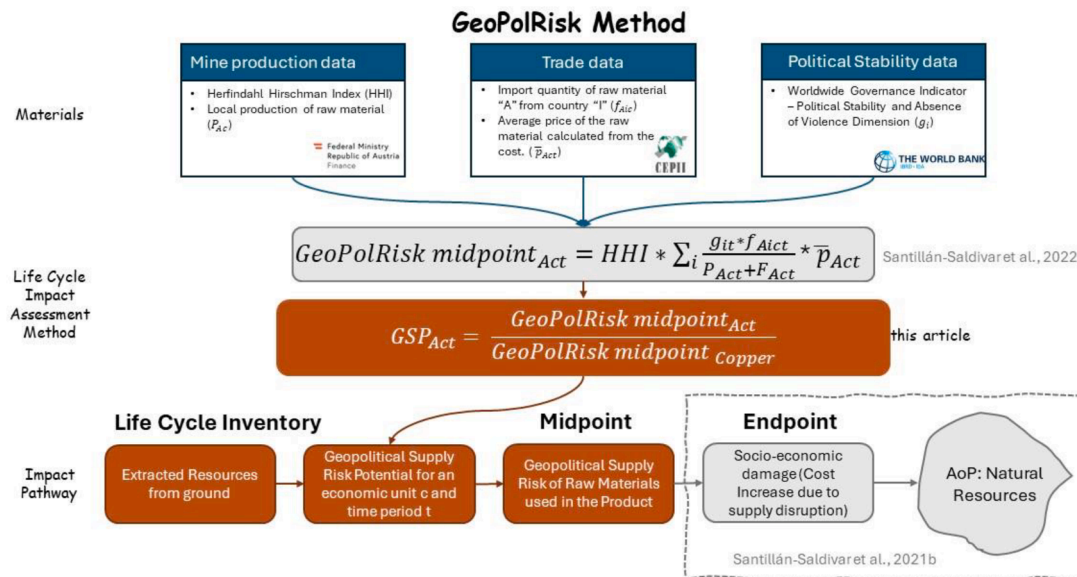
GeoPolRisk Method

Materials

Mine production data

- Herfindahl Hirschman Index (HHI)
- Local production of raw material ($P_{Ac}$)

Federal Ministry Republic of Austria Finance

Trade data

- Import quantity of raw material "A" from country "I" ($f_{Aic}$)
- Average price of the raw material calculated from the cost. ($\overline{p}_{Act}$)

CEPII

Political Stability data

- Worldwide Governance Indicator – Political Stability and Absence of Violence Dimension ($g_i$)

THE WORLD BANK

Life Cycle Impact Assessment Method

$GeoPolRisk\ midpoint_{Act} = HHI * \sum_i \frac{g_{it} * f_{Aict}}{P_{Act} + F_{Act}} * \overline{p}_{Act}$

Santillán-Saldivar et al., 2022

$GSP_{Act} = \frac{GeoPolRisk\ midpoint_{Act}}{GeoPolRisk\ midpoint_{Copper}}$

this article

Life Cycle Inventory

Midpoint

Endpoint

Impact Pathway

Extracted Resources from ground

Geopolitical Supply Risk Potential for an economic unit c and time period t

Geopolitical Supply Risk of Raw Materials used in the Product

Socio-economic damage(Cost Increase due to supply disruption)

AoP: Natural Resources

Santillán-Saldivar et al., 2021b